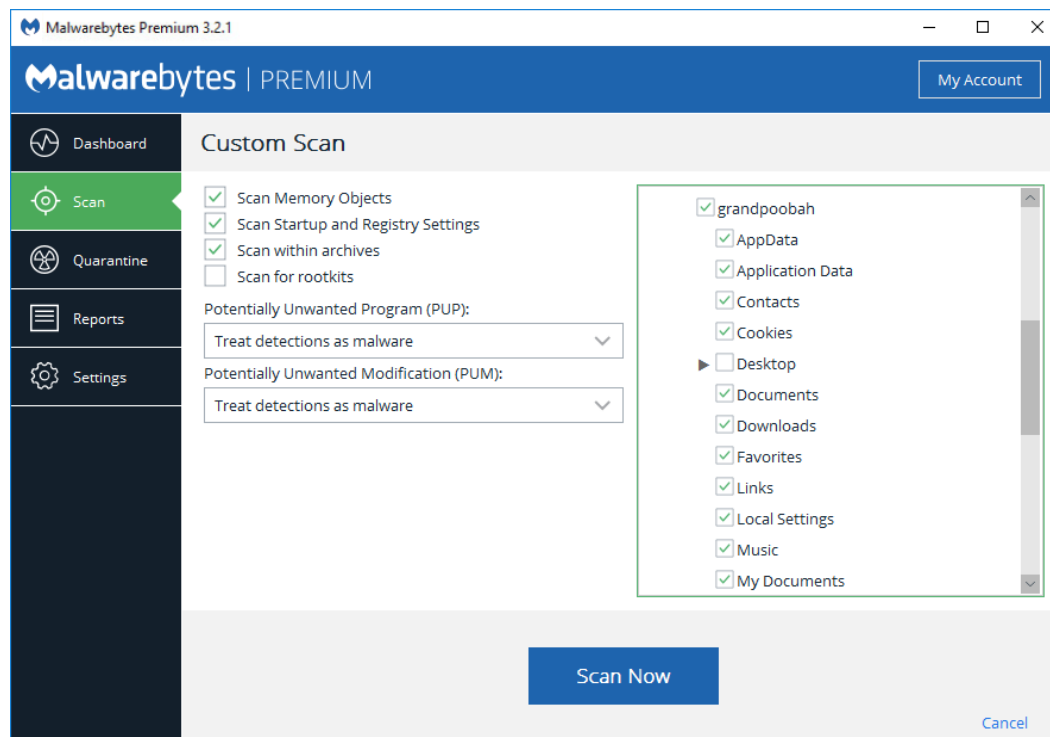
Malwarebytes Premium 3.2.1

Malwarebytes | PREMIUM

My Account

Dashboard
Scan
Quarantine
Reports
Settings

Custom Scan

Scan Memory Objects
Scan Startup and Registry Settings
Scan within archives
Scan for rootkits

Potentially Unwanted Program (PUP):
Treat detections as malware

Potentially Unwanted Modification (PUM):
Treat detections as malware

grandpoobah
AppData
Application Data
Contacts
Cookies
Desktop
Documents
Downloads
Favorites
Links
Local Settings
Music
My Documents

Scan Now

Cancel